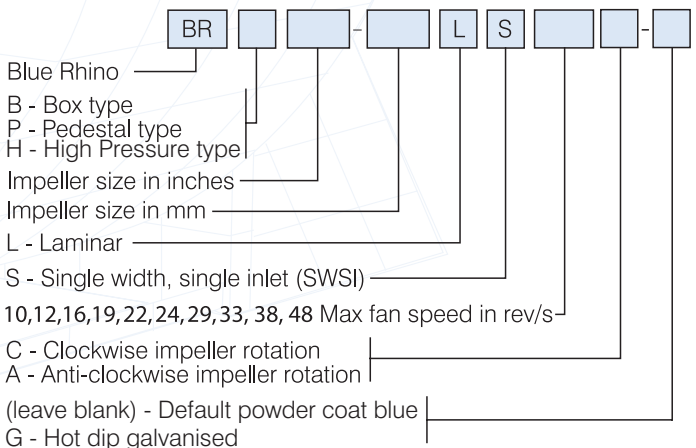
BR - L S -

Blue Rhino

B - Box type
P - Pedestal type
H - High Pressure type

Impeller size in inches

Impeller size in mm

L - Laminar

S - Single width, single inlet (SWSI)

10,12,16,19,22,24,29,33,38,48 Max fan speed in rev/s

C - Clockwise impeller rotation
A - Anti-clockwise impeller rotation

(leave blank) - Default powder coat blue
G - Hot dip galvanised